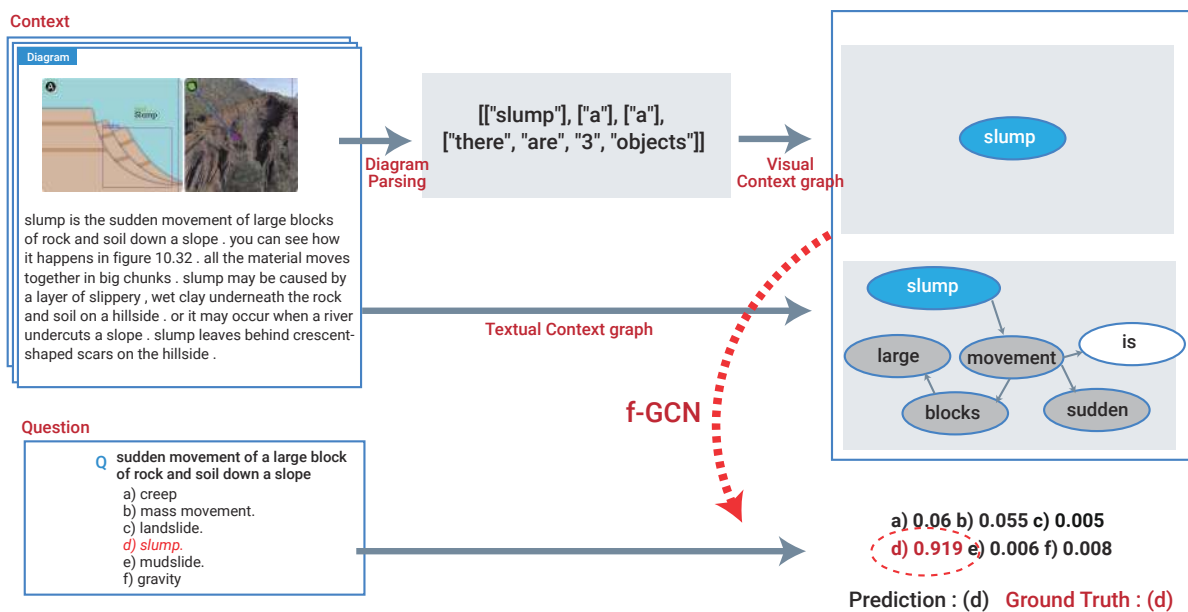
Context

Diagram

A

B

Slump

slump is the sudden movement of large blocks of rock and soil down a slope . you can see how it happens in figure 10.32 . all the material moves together in big chunks . slump may be caused by a layer of slippery , wet clay underneath the rock and soil on a hillside . or it may occur when a river undercuts a slope . slump leaves behind crescent-shaped scars on the hillside .

Diagram Parsing

[["slump"], ["a"], ["a"], ["there", "are", "3", "objects"]]

Visual Context graph

slump

Textual Context graph

slump

large

movement

is

blocks

sudden

f-GCN

Question

Q sudden movement of a large block of rock and soil down a slope

a) creep
b) mass movement.
c) landslide.
d) slump.
e) mudslide.
f) gravity

a) 0.06 b) 0.055 c) 0.005
d) 0.919 e) 0.006 f) 0.008

Prediction : (d) Ground Truth : (d)